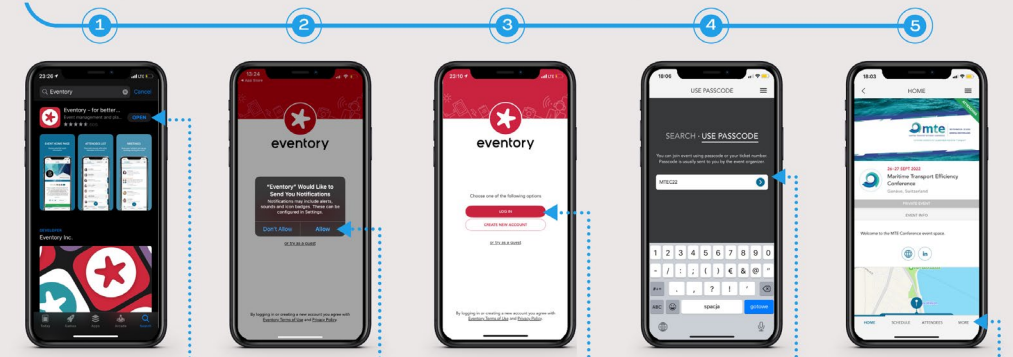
1

2

3

4

5

23:26

Eventory

Cancel

Eventory - for better...

Event management and plan...

OPEN

Eventory Inc.

13:24

eventory

"Eventory" Would Like to Send You Notifications

Notifications may include alerts, sounds and icon badges. These can be configured in Settings.

Don't Allow

Allow

or try as a guest

By logging in or creating a new account you agree with Eventory Terms of Use and Privacy Policy

22:10

eventory

Choose one of the following options

LOG IN

CREATE NEW ACCOUNT

or try as a guest

By logging in or creating a new account you agree with Eventory Terms of Use and Privacy Policy

18:06

USE PASSCODE

SEARCH - USE PASSCODE

MTEC22

spacja

gotowe

18:03

HOME

mte

26-27 SEPT 2022

Maritime Transport Efficiency Conference

Geneva, Switzerland

PRIVATE EVENT

EVENT INFO

Welcome to the MTE Conference event space.

HOME

SCHEDULE

ATTENDEES

MORE